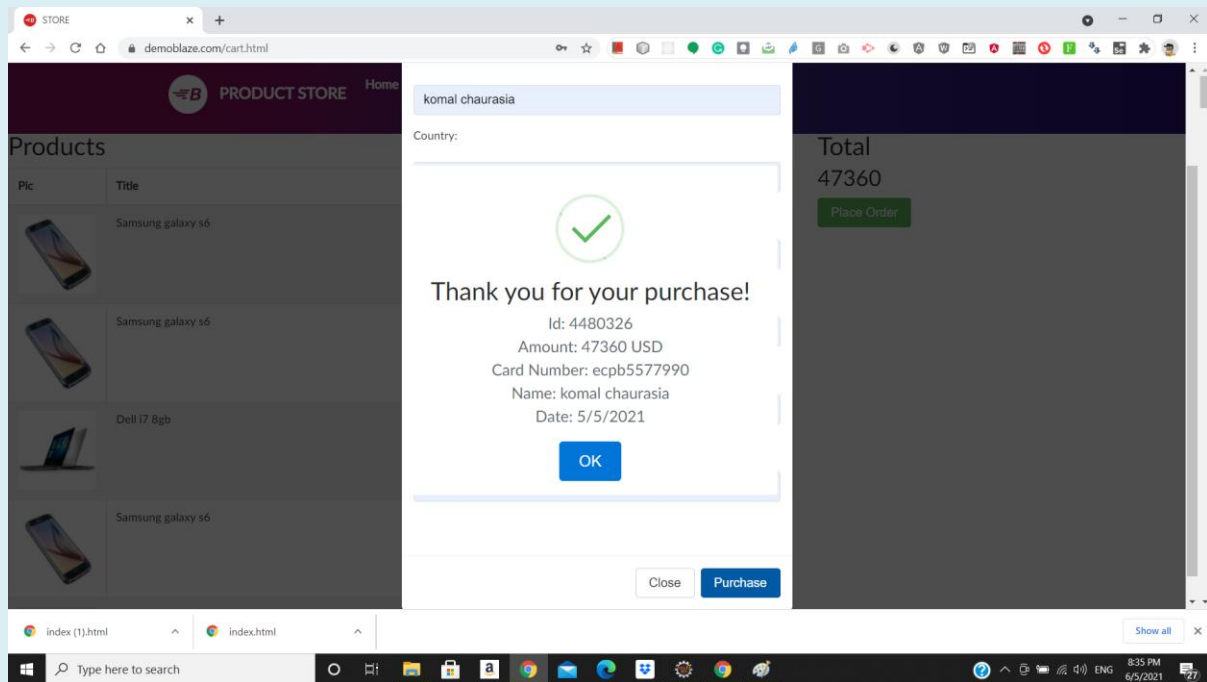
STORE
demoblaze.com/cart.html

PRODUCT STORE
Home

Products

| Pic | Title |
|---|---|
| | Samsung galaxy s6 |
| | Samsung galaxy s6 |
| | Dell i7 8gb |
| | Samsung galaxy s6 |

komal chaurasia
Country:

Thank you for your purchase!
Id: 4480326
Amount: 47360 USD
Card Number: ecpb5577990
Name: komal chaurasia
Date: 5/5/2021
OK

Close
Purchase

Total
47360
Place Order

index (1).html
index.html
Show all

Type here to search
ENG
8:35 PM
6/5/2021
27